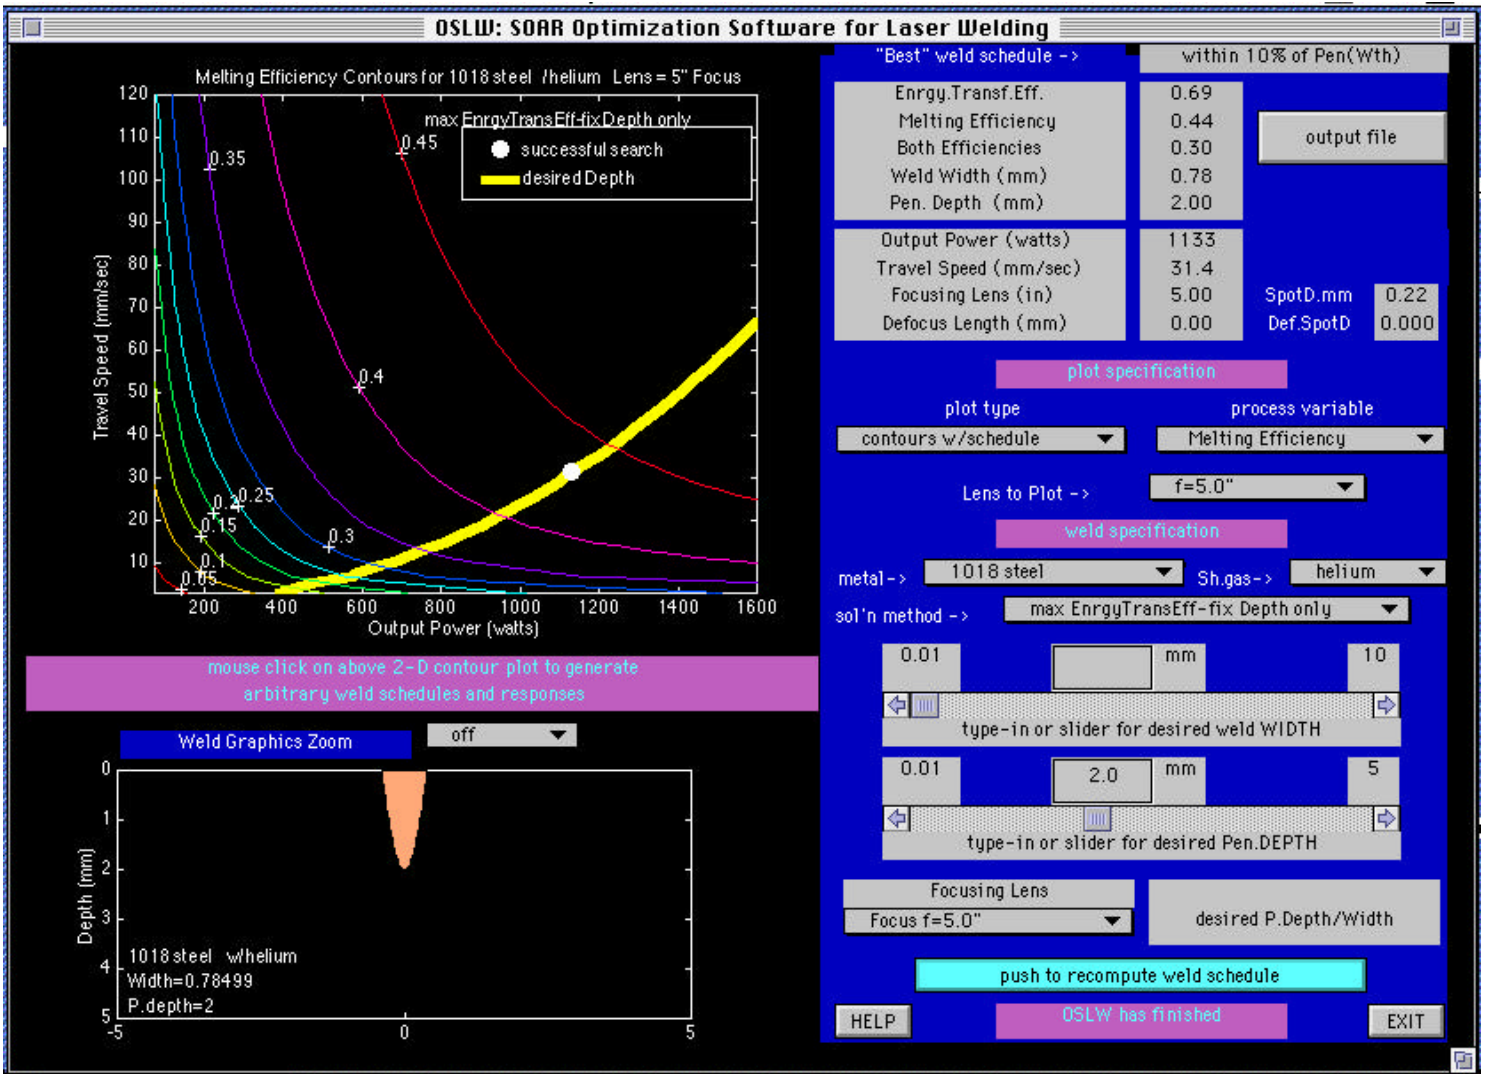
OSLW: SOAR Optimization Software for Laser Welding

Melting Efficiency Contours for 1018 steel /helium Lens = 5" Focus

max EnrgyTransEff-fix Depth only

successful search

desired Depth

120
110
100
90
80
70
60
50
40
30
20
10

Travel Speed (mm/sec)

0.35
0.45
0.4
0.3
0.25
0.2
0.15
0.1
0.05

200 400 600 800 1000 1200 1400 1600

Output Power (watts)

mouse click on above 2-D contour plot to generate arbitrary weld schedules and responses

Weld Graphics Zoom

off

0
1
2
3
4
5

Depth (mm)

1018 steel w/helium
Width=0.78499
P.depth=2

-5 0 5

"Best" weld schedule ->

within 10% of Pen(Wth)

| | |
|---|---|
| Enrgy.Transf.Eff. | 0.69 |
| Melting Efficiency | 0.44 |
| Both Efficiencies | 0.30 |
| Weld Width (mm) | 0.78 |
| Pen. Depth (mm) | 2.00 |

output file

| | |
|---|---|
| Output Power (watts) | 1133 |
| Travel Speed (mm/sec) | 31.4 |
| Focusing Lens (in) | 5.00 |
| Defocus Length (mm) | 0.00 |

SpotD.mm 0.22
Def.SpotD 0.000

plot specification

plot type
contours w/schedule

process variable
Melting Efficiency

Lens to Plot ->
f=5.0"

weld specification

metal-> 1018 steel
Sh.gas-> helium

sol'n method -> max EnrgyTransEff-fix Depth only

0.01 mm 10

type-in or slider for desired weld WIDTH

0.01 2.0 mm 5

type-in or slider for desired Pen.DEPTH

Focusing Lens
Focus f=5.0"

desired P.Depth/Width

push to recompute weld schedule

HELP

OSLW has finished

EXIT